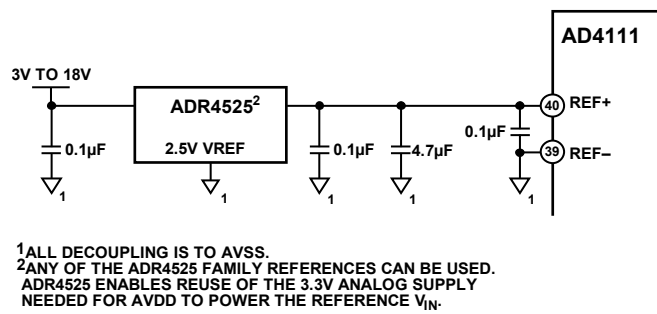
AD4111

3V TO 18V

ADR4525$^2$

2.5V VREF

0.1µF

0.1µF

4.7µF

0.1µF

40 REF+

39 REF–

1

1

1

1

1

$^1$ALL DECOUPLING IS TO AVSS.
$^2$ANY OF THE ADR4525 FAMILY REFERENCES CAN BE USED. ADR4525 ENABLES REUSE OF THE 3.3V ANALOG SUPPLY NEEDED FOR AVDD TO POWER THE REFERENCE $V_{IN}$.